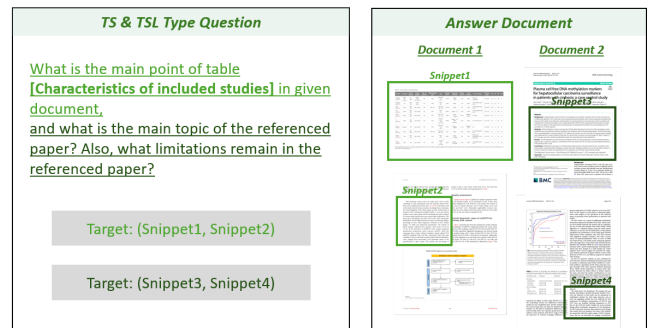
TS & TSL Type Question

What is the main point of table **[Characteristics of included studies]** in given document, and what is the main topic of the referenced paper? Also, what limitations remain in the referenced paper?

Target: (Snippet1, Snippet2)

Target: (Snippet3, Snippet4)

Answer Document

Document 1

Document 2

Snippet1

Plasma cell free DNA methylation markers for hepatocellular carcinoma surveillance in patients with cirrhosis: a case control study

Snippet3

Snippet2

BMC

Snippet4